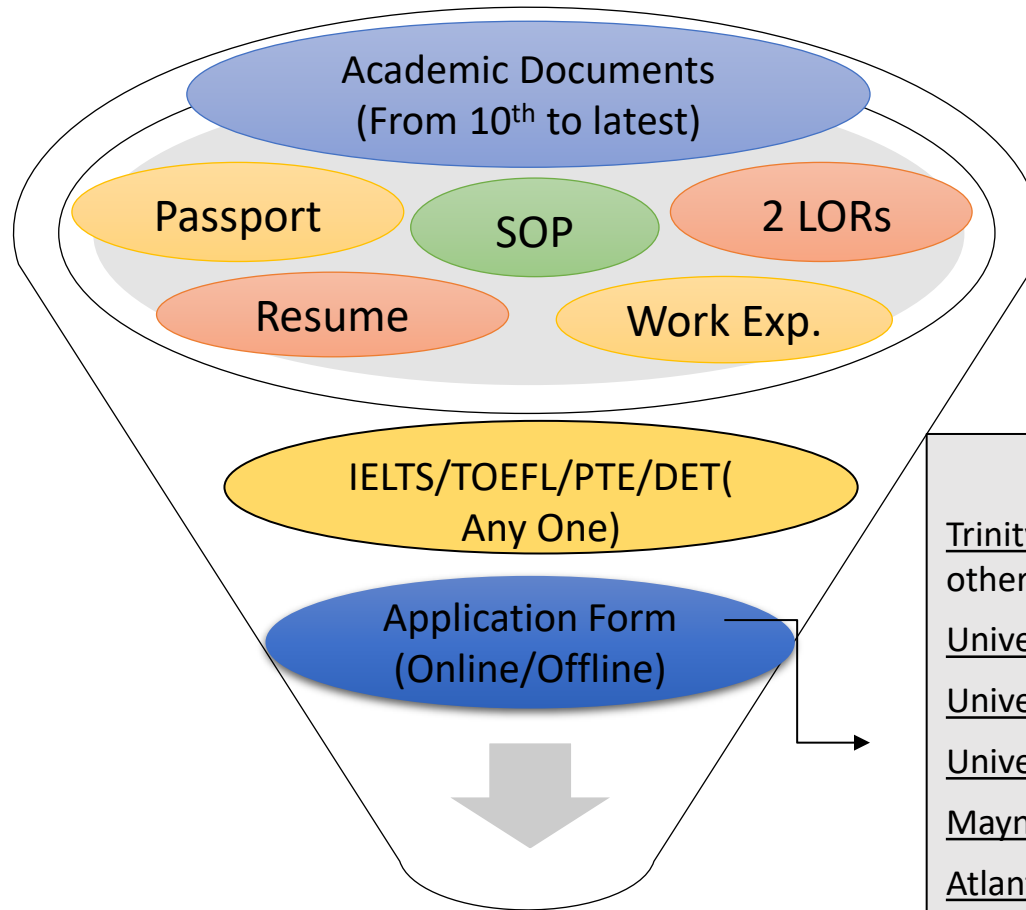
Academic Documents (From 10$^{th}$ to latest)

Passport

SOP

2 LORs

Resume

Work Exp.

IELTS/TOEFL/PTE/DET( Any One)

Application Form (Online/Offline)

Trinit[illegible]
other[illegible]

Unive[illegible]

Unive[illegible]

Unive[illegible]

Mayn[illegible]

Atlan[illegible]